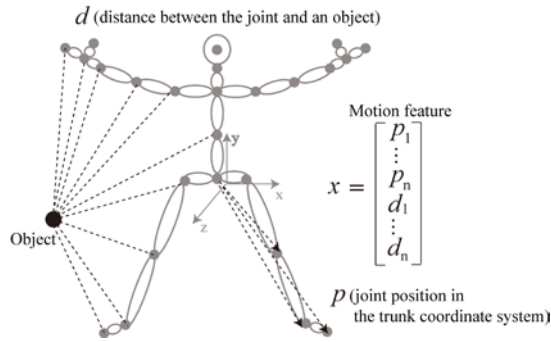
$d$ (distance between the joint and an object)

y

x

z

Object

Motion feature

$x = \begin{bmatrix} p_1 \\ \vdots \\ p_n \\ d_1 \\ \vdots \\ d_n \end{bmatrix}$

$p$ (joint position in the trunk coordinate system)